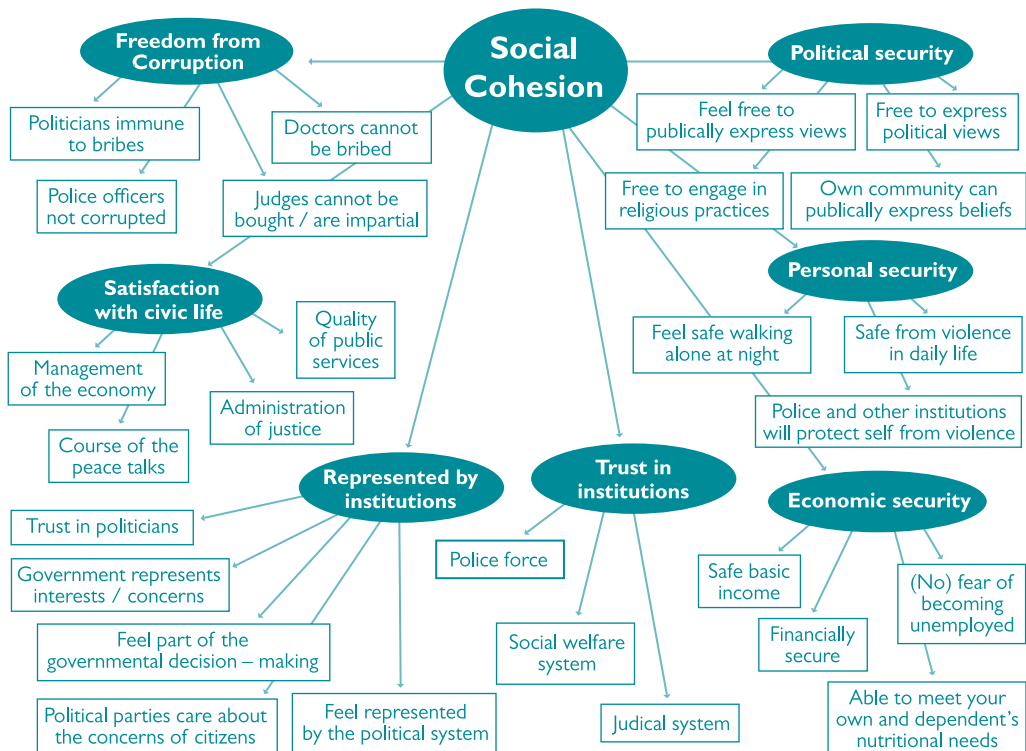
Social Cohesion

Freedom from Corruption

Politicians immune to bribes

Doctors cannot be bribed

Police officers not corrupted

Judges cannot be bought / are impartial

Satisfaction with civic life

Quality of public services

Management of the economy

Administration of justice

Course of the peace talks

Represented by institutions

Trust in politicians

Government represents interests / concerns

Feel part of the governmental decision – making

Political parties care about the concerns of citizens

Feel represented by the political system

Trust in institutions

Police force

Social welfare system

Judical system

Political security

Feel free to publically express views

Free to express political views

Free to engage in religious practices

Own community can publically express beliefs

Personal security

Feel safe walking alone at night

Safe from violence in daily life

Police and other institutions will protect self from violence

Economic security

Safe basic income

Financially secure

(No) fear of becoming unemployed

Able to meet your own and dependent's nutritional needs